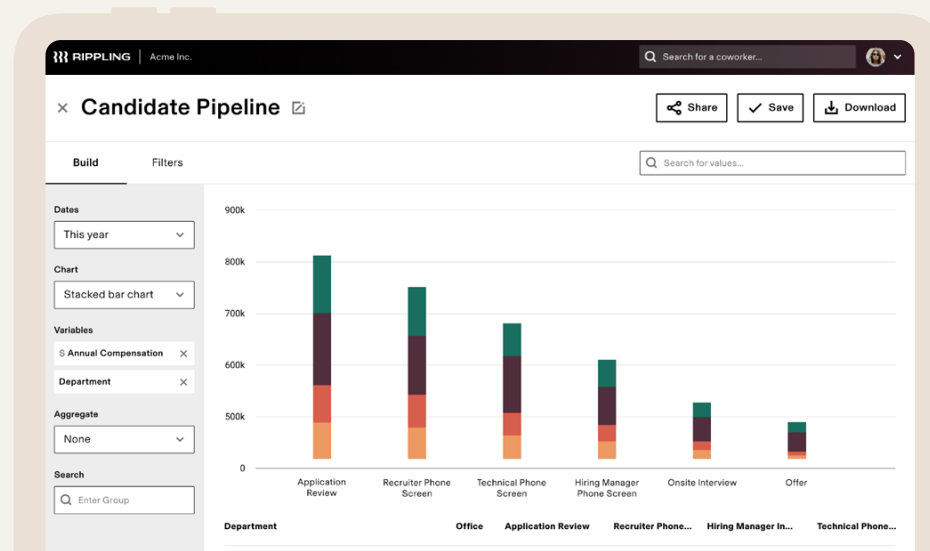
RIPPLING | Acme Inc.

Search for a coworker...

× Candidate Pipeline

Share Save Download

Build Filters

Search for values...

Dates
This year

Chart
Stacked bar chart

Variables
$ Annual Compensation ×
Department ×

Aggregate
None

Search
Enter Group

900k
800k
700k
600k
500k
0

Application Review
Recruiter Phone Screen
Technical Phone Screen
Hiring Manager Phone Screen
Onsite Interview
Offer

| Department | Office | Application Review | Recruiter Phone... | Hiring Manager In... | Technical Phone... |
|---|---|---|---|---|---|